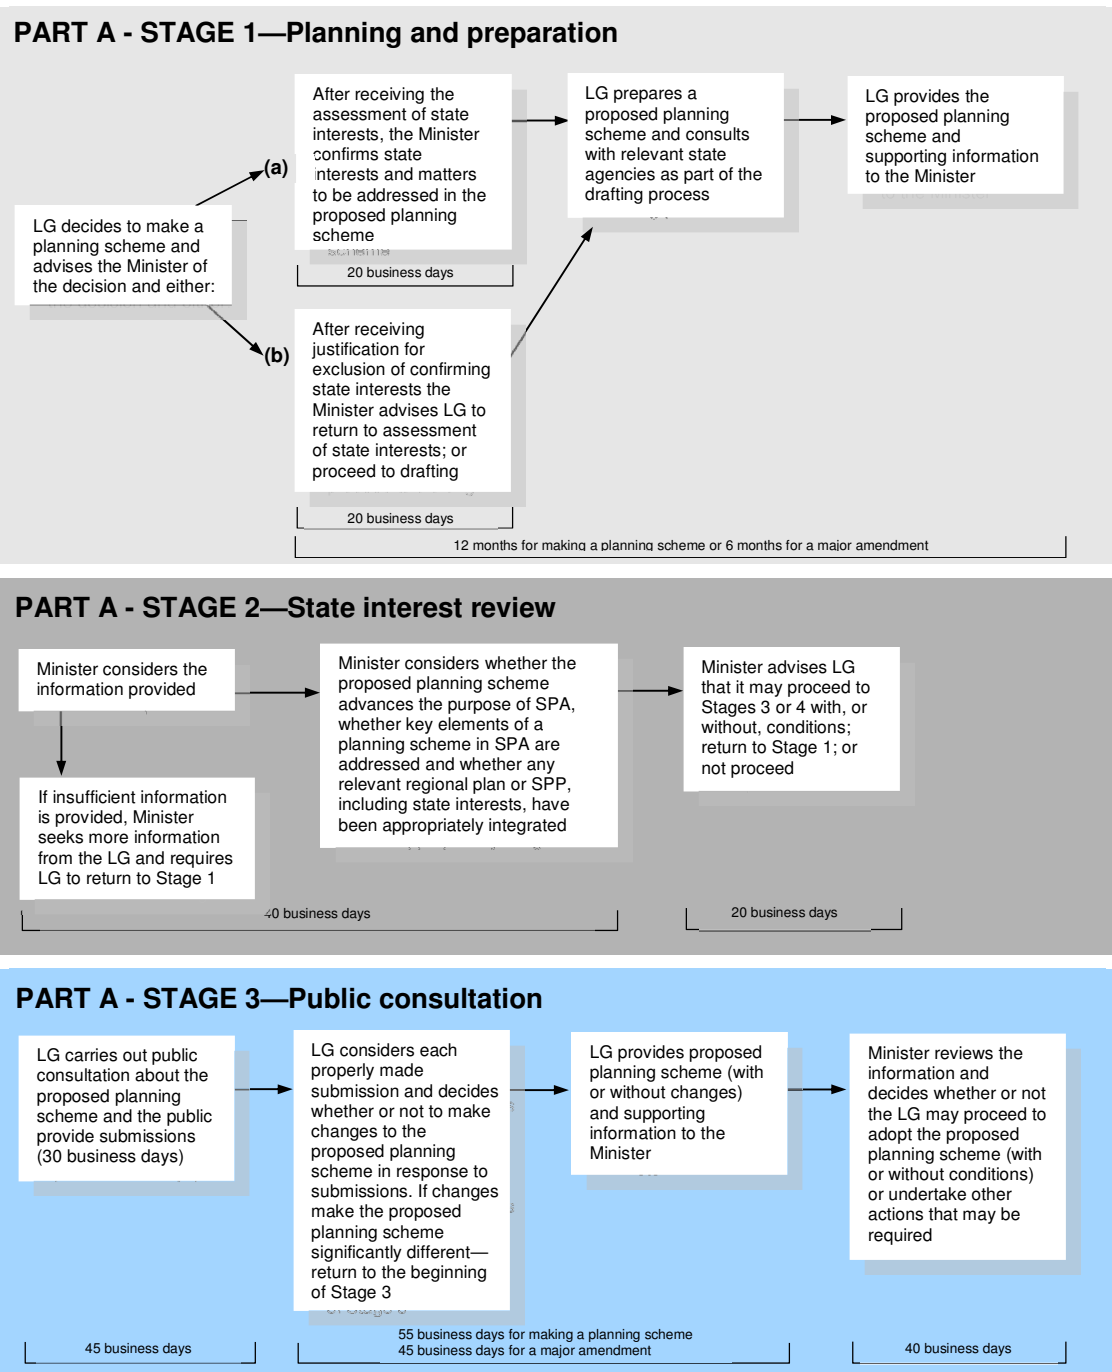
PART A - STAGE 1—Planning and preparation

LG decides to make a planning scheme and advises the Minister of the decision and either:

(a)

After receiving the assessment of state interests, the Minister confirms state interests and matters to be addressed in the proposed planning scheme

20 business days

(b)

After receiving justification for exclusion of confirming state interests the Minister advises LG to return to assessment of state interests; or proceed to drafting

20 business days

LG prepares a proposed planning scheme and consults with relevant state agencies as part of the drafting process

LG provides the proposed planning scheme and supporting information to the Minister

12 months for making a planning scheme or 6 months for a major amendment

PART A - STAGE 2—State interest review

Minister considers the information provided

If insufficient information is provided, Minister seeks more information from the LG and requires LG to return to Stage 1

Minister considers whether the proposed planning scheme advances the purpose of SPA, whether key elements of a planning scheme in SPA are addressed and whether any relevant regional plan or SPP, including state interests, have been appropriately integrated

40 business days

Minister advises LG that it may proceed to Stages 3 or 4 with, or without, conditions; return to Stage 1; or not proceed

20 business days

PART A - STAGE 3—Public consultation

LG carries out public consultation about the proposed planning scheme and the public provide submissions (30 business days)

45 business days

LG considers each properly made submission and decides whether or not to make changes to the proposed planning scheme in response to submissions. If changes make the proposed planning scheme significantly different—return to the beginning of Stage 3

LG provides proposed planning scheme (with or without changes) and supporting information to the Minister

55 business days for making a planning scheme
45 business days for a major amendment

Minister reviews the information and decides whether or not the LG may proceed to adopt the proposed planning scheme (with or without conditions) or undertake other actions that may be required

40 business days